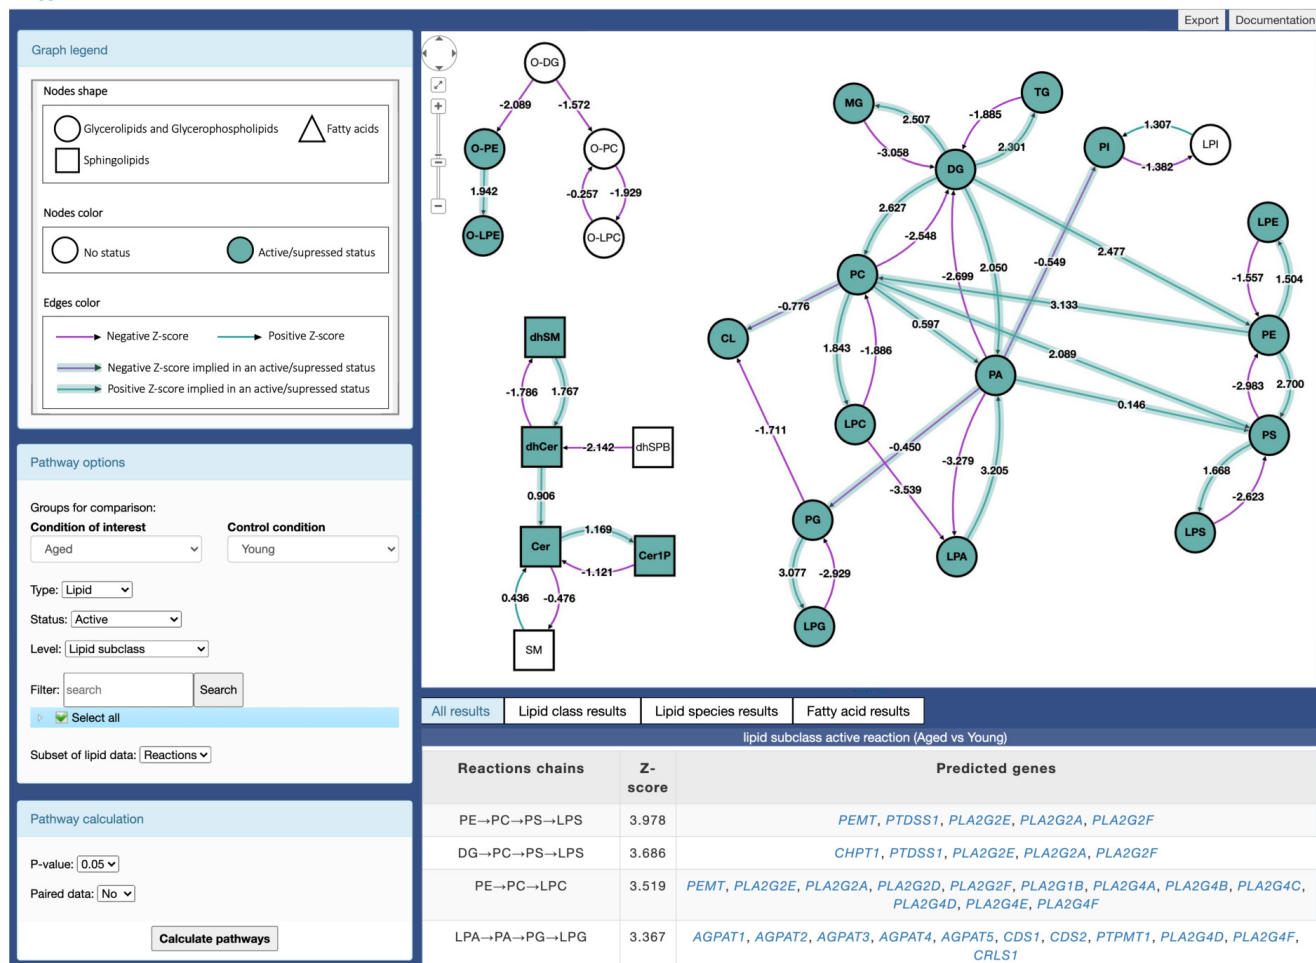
Export Documentation

Graph legend

Nodes shape

Glycerolipids and Glycerophospholipids
Fatty acids
Sphingolipids

Nodes color

No status
Active/supressed status

Edges color

Negative Z-score
Positive Z-score
Negative Z-score implied in an active/supressed status
Positive Z-score implied in an active/supressed status

Pathway options

Groups for comparison:
Condition of interest
Control condition
Aged
Young

Type: Lipid
Status: Active
Level: Lipid subclass
Filter: search Search
Select all
Subset of lipid data: Reactions

Pathway calculation

P-value: 0.05
Paired data: No
Calculate pathways

O-DG
-2.089
-1.572
O-PE
O-PC
1.942
-0.257
-1.929
O-LPE
O-LPC

MG
TG
2.507
-1.885
-3.058
2.301
DG
PI
1.307
LPI
-1.382
2.627
-2.548
LPE
PC
-2.699
2.050
-0.549
2.477
-1.557
1.504
-0.776
3.133
CL
0.597
PE
1.843
-1.886
2.089
PA
-2.983
2.700
0.146
LPC
-1.711
-0.450
PS
-3.279
3.205
1.668
-3.539
-2.623
PG
LPA
LPS
3.077
-2.929
LPG

dhSM
-1.786
1.767
dhCer
-2.142
dhSPB
0.906
Cer
1.169
Cer1P
-1.121
0.436
-0.476
SM

All results | Lipid class results | Lipid species results | Fatty acid results

lipid subclass active reaction (Aged vs Young)

| Reactions chains | Z-score | Predicted genes |
|---|---|---|
| PE→PC→PS→LPS | 3.978 | PEMT, PTDSS1, PLA2G2E, PLA2G2A, PLA2G2F |
| DG→PC→PS→LPS | 3.686 | CHPT1, PTDSS1, PLA2G2E, PLA2G2A, PLA2G2F |
| PE→PC→LPC | 3.519 | PEMT, PLA2G2E, PLA2G2A, PLA2G2D, PLA2G2F, PLA2G1B, PLA2G4A, PLA2G4B, PLA2G4C, PLA2G4D, PLA2G4E, PLA2G4F |
| LPA→PA→PG→LPG | 3.367 | AGPAT1, AGPAT2, AGPAT3, AGPAT4, AGPAT5, CDS1, CDS2, PTPMT1, PLA2G4D, PLA2G4F, CRLS1 |